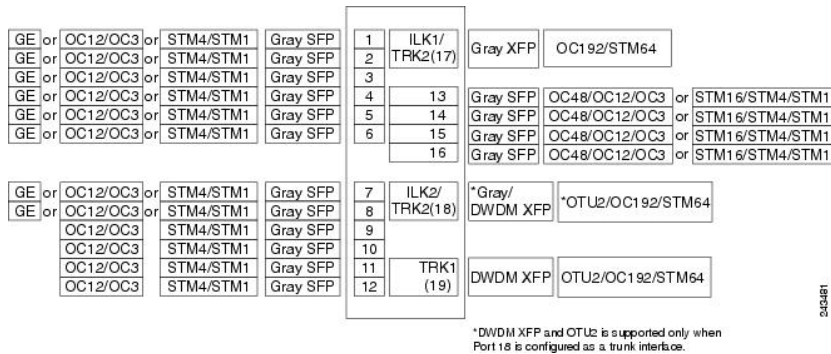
GE or OC12/OC3 or STM4/STM1 Gray SFP 1
GE or OC12/OC3 or STM4/STM1 Gray SFP 2
GE or OC12/OC3 or STM4/STM1 Gray SFP 3
GE or OC12/OC3 or STM4/STM1 Gray SFP 4
GE or OC12/OC3 or STM4/STM1 Gray SFP 5
GE or OC12/OC3 or STM4/STM1 Gray SFP 6

ILK1/ TRK2(17) Gray XFP OC192/STM64

13 Gray SFP OC48/OC12/OC3 or STM16/STM4/STM1
14 Gray SFP OC48/OC12/OC3 or STM16/STM4/STM1
15 Gray SFP OC48/OC12/OC3 or STM16/STM4/STM1
16 Gray SFP OC48/OC12/OC3 or STM16/STM4/STM1

GE or OC12/OC3 or STM4/STM1 Gray SFP 7
GE or OC12/OC3 or STM4/STM1 Gray SFP 8
OC12/OC3 STM4/STM1 Gray SFP 9
OC12/OC3 STM4/STM1 Gray SFP 10
OC12/OC3 STM4/STM1 Gray SFP 11
OC12/OC3 STM4/STM1 Gray SFP 12

ILK2/ TRK2(18) *Gray/ DWDM XFP *OTU2/OC192/STM64

TRK1 (19) DWDM XFP OTU2/OC192/STM64

243481

*DWDM XFP and OTU2 is supported only when Port 18 is configured as a trunk interface.